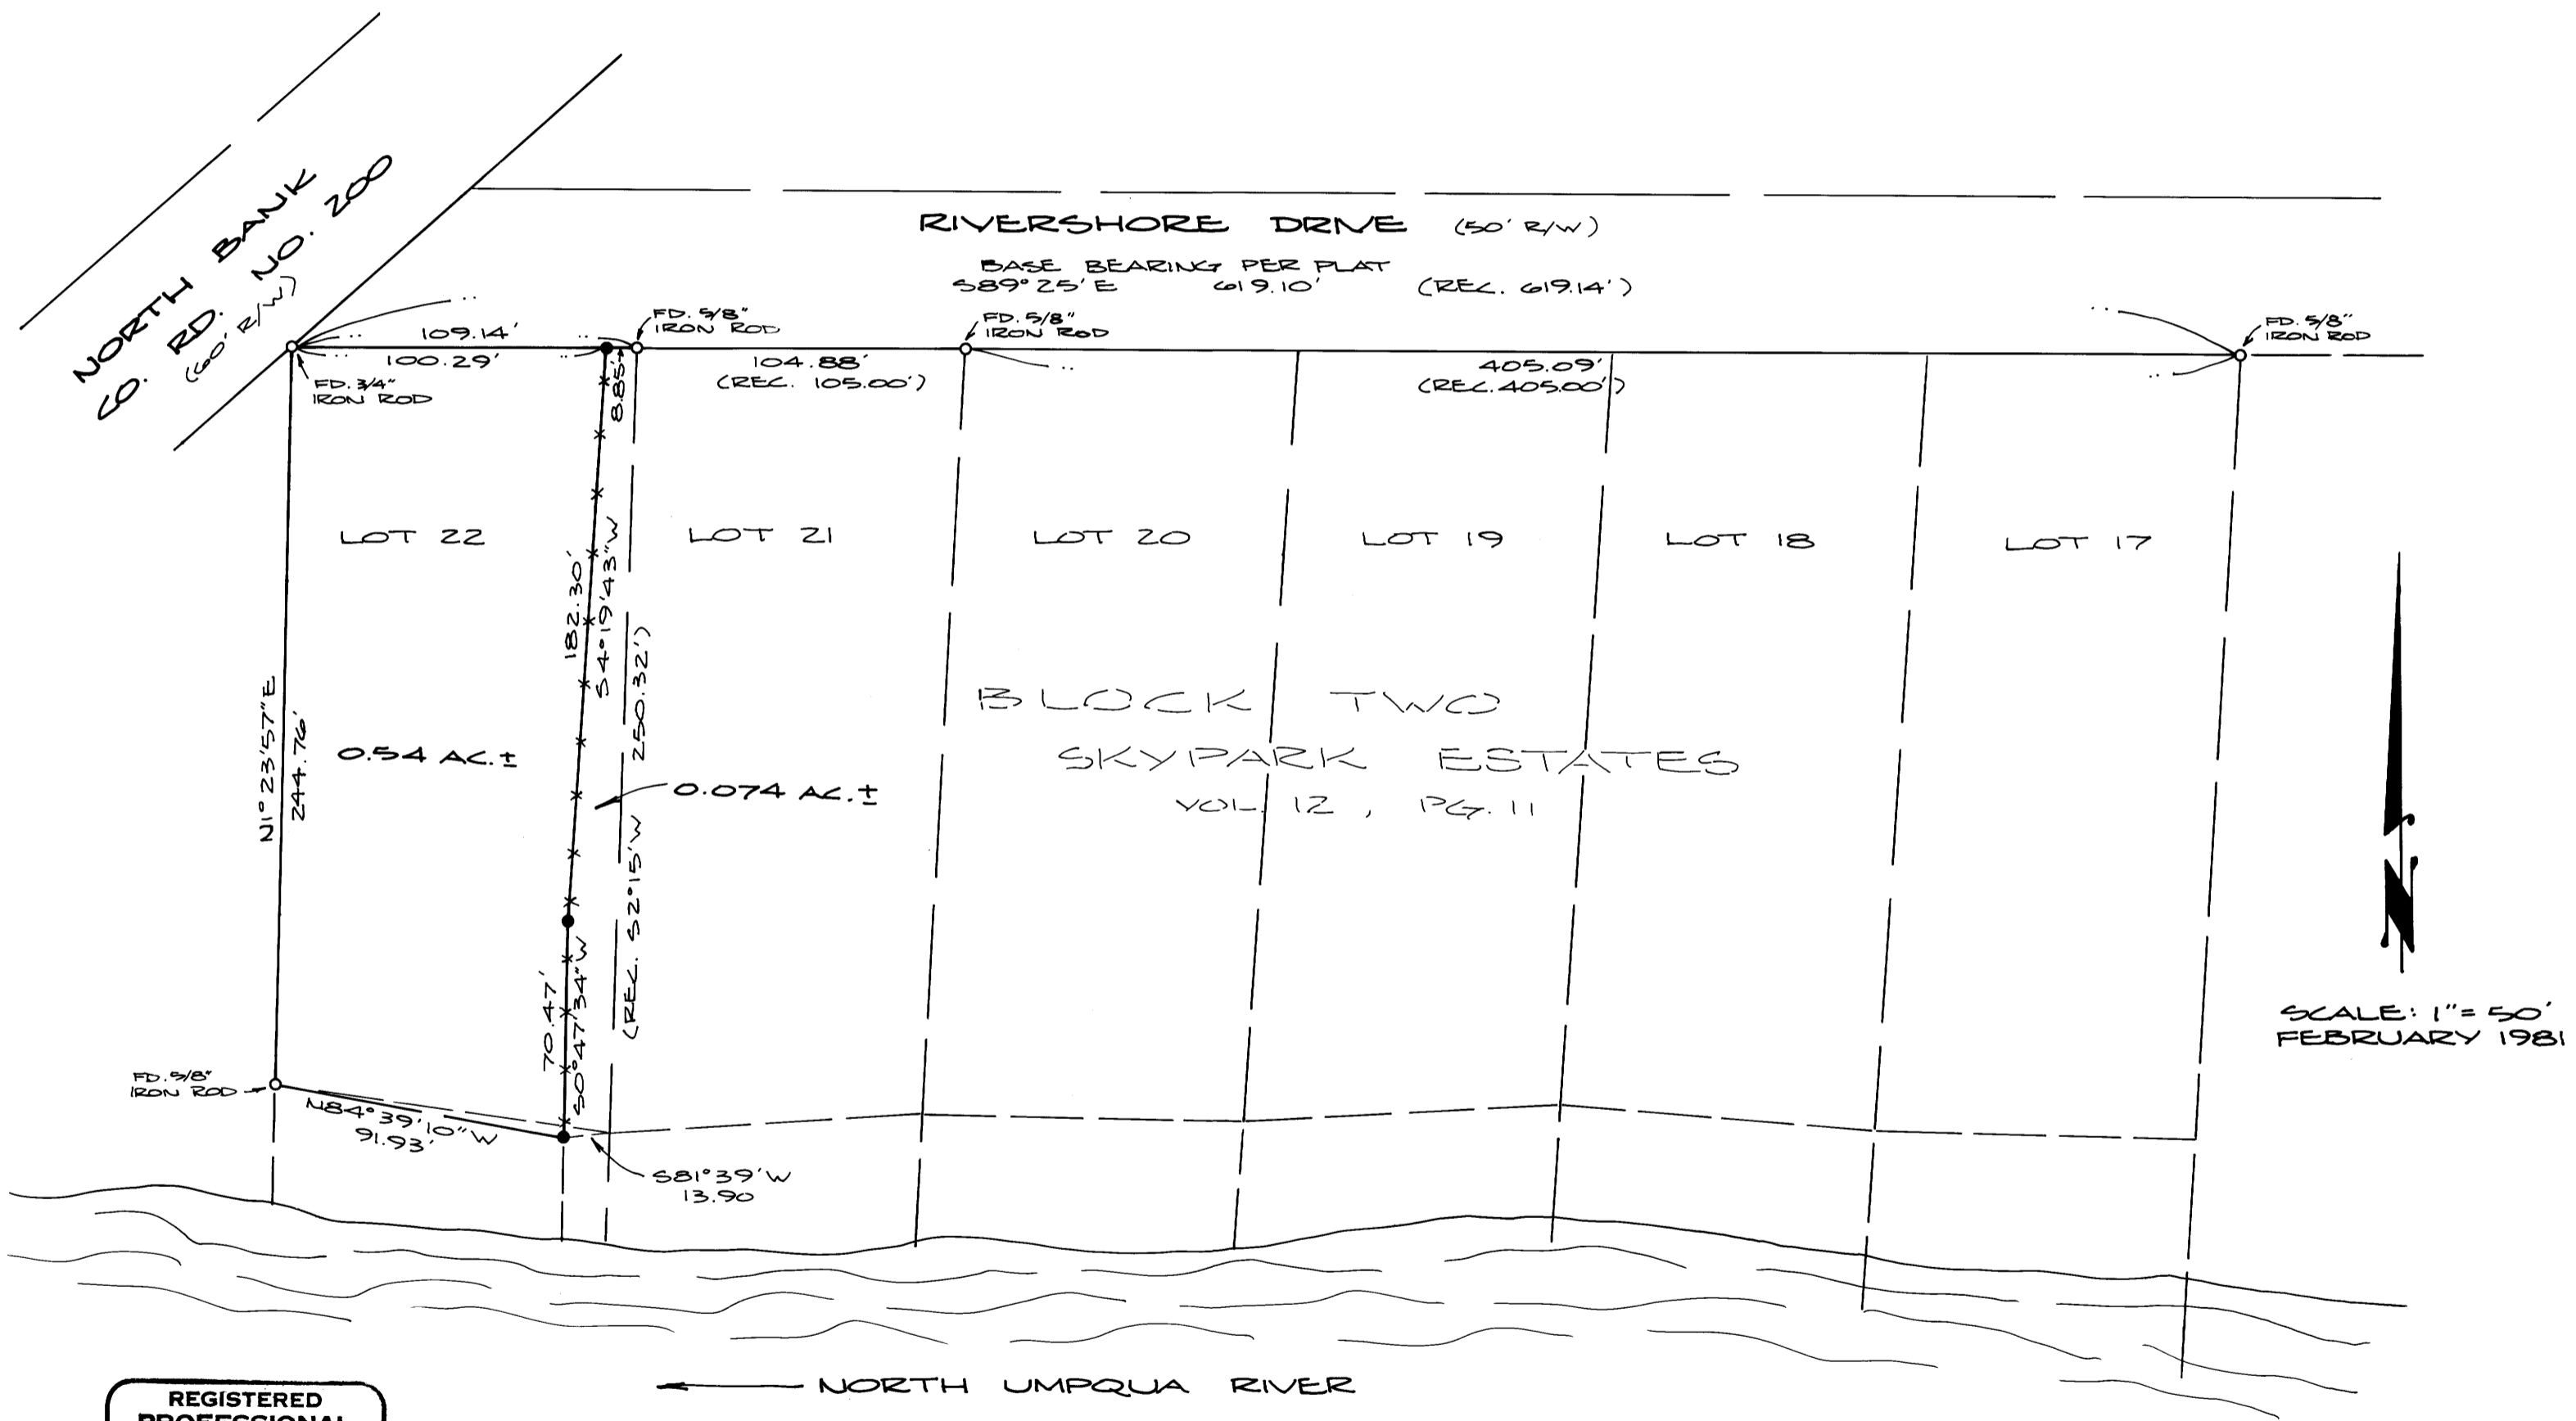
NORTH BANK
CO. RD. NO. 200
(60' R/W)

RIVERSHORE DRIVE (50' R/W)

BASE BEARING PER PLAT
S89°25'E 619.10' (REC. 619.14')

109.14'
100.29'
FD. 5/8" IRON ROD
FD. 5/8" IRON ROD
104.88'
(REC. 105.00')
405.09'
(REC. 405.00')
FD. 5/8" IRON ROD
FD. 3/4" IRON ROD
8.85'

LOT 22
LOT 21
LOT 20
LOT 19
LOT 18
LOT 17

182.30'
S4°19'43"W
250.32')

N1°23'57"E
244.76'

0.54 AC.±

0.074 AC.±

BLOCK TWO
SKYPARK ESTATES
VOL. 12, PG. 11

(REC. S2°15'W

70.47'
S0°47'34"W

FD. 5/8" IRON ROD
N84°39'10"W
91.93'

S81°39'W
13.90

SCALE: 1" = 50'
FEBRUARY 1981

N

NORTH UMPQUA RIVER

REGISTERED
PROFESSIONAL